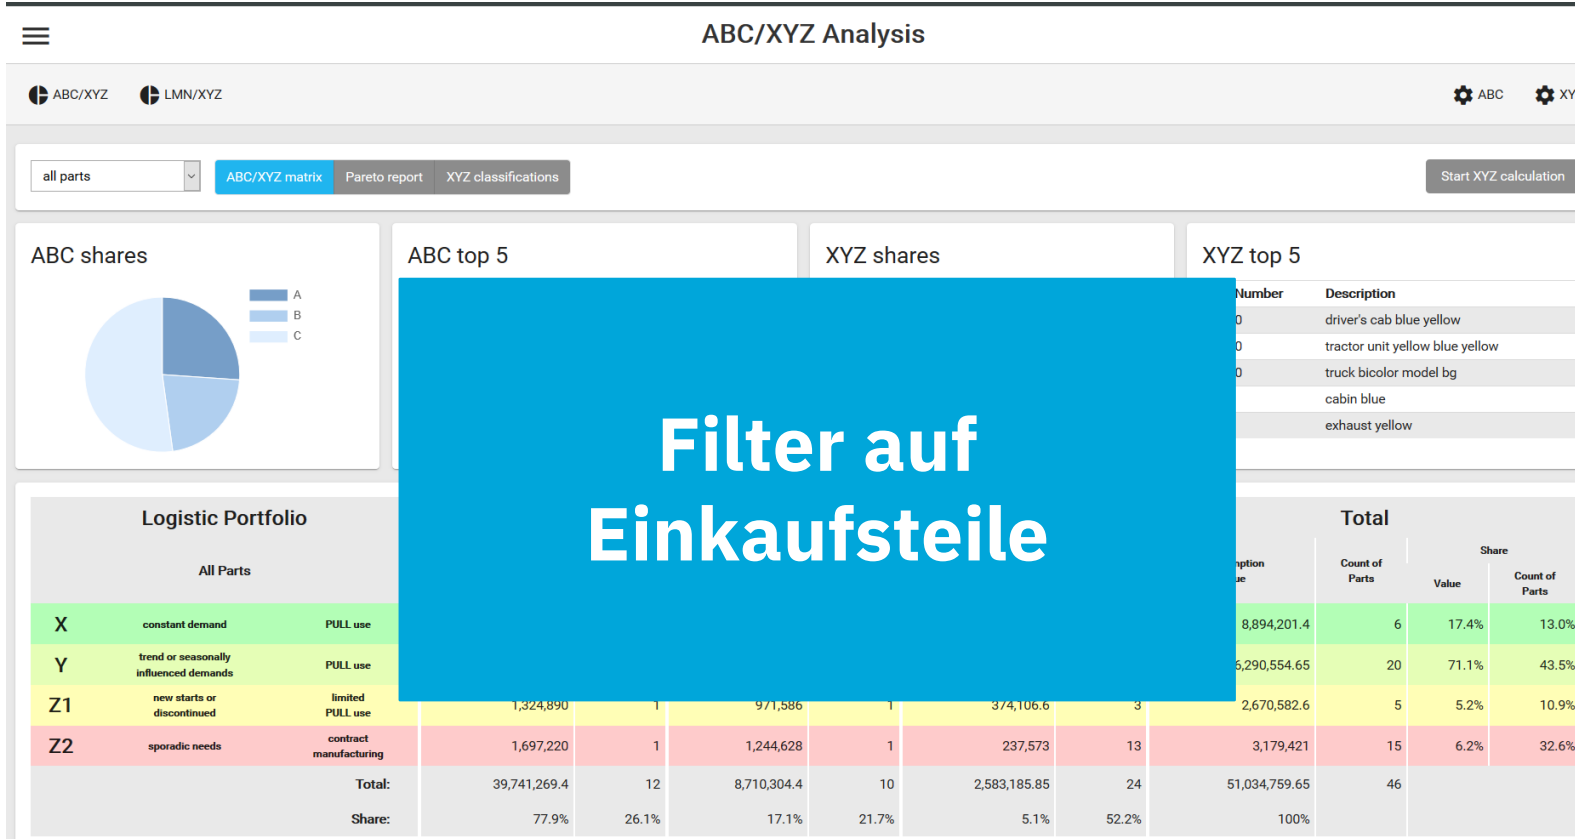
ABC/XYZ Analysis

ABC/XYZ LMN/XYZ ABC XY

all parts

ABC/XYZ matrix Pareto report XYZ classifications

Start XYZ calculation

ABC shares

A
B
C

ABC top 5

XYZ shares

XYZ top 5

| Number | Description |
|---|---|
| 0 | driver's cab blue yellow |
| 0 | tractor unit yellow blue yellow |
| 0 | truck bicolor model bg |
| | cabin blue |
| | exhaust yellow |

Filter auf Einkaufsteile

Logistic Portfolio

All Parts

Total

nption
ue

Count of Parts

Share

Value

Count of Parts

| | | | | | | | | | | | | |
|---|---|---|---|---|---|---|---|---|---|---|---|---|
| X | constant demand | PULL use | | | | | | | 8,894,201.4 | 6 | 17.4% | 13.0% |
| Y | trend or seasonally influenced demands | PULL use | | | | | | | 6,290,554.65 | 20 | 71.1% | 43.5% |
| Z1 | new starts or discontinued | limited PULL use | 1,324,890 | 1 | 971,586 | 1 | 374,106.6 | 3 | 2,670,582.6 | 5 | 5.2% | 10.9% |
| Z2 | sporadic needs | contract manufacturing | 1,697,220 | 1 | 1,244,628 | 1 | 237,573 | 13 | 3,179,421 | 15 | 6.2% | 32.6% |
| | | Total: | 39,741,269.4 | 12 | 8,710,304.4 | 10 | 2,583,185.85 | 24 | 51,034,759.65 | 46 | | |
| | | Share: | 77.9% | 26.1% | 17.1% | 21.7% | 5.1% | 52.2% | 100% | | | |